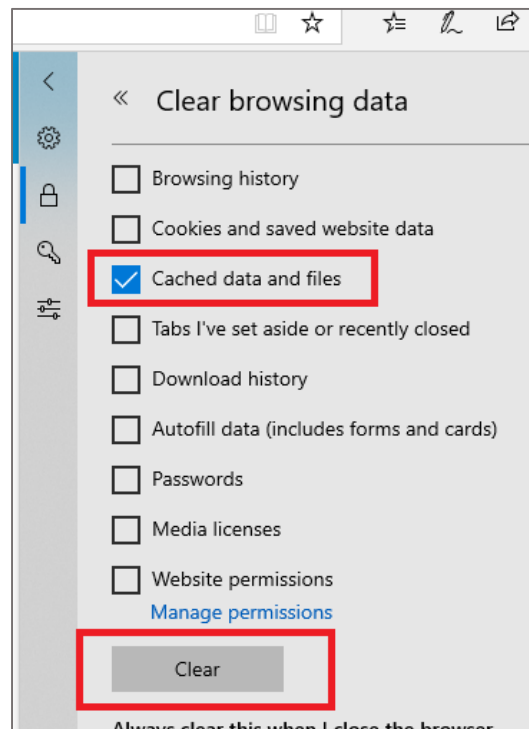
Clear browsing data

Browsing history

Cookies and saved website data

Cached data and files

Tabs I've set aside or recently closed

Download history

Autofill data (includes forms and cards)

Passwords

Media licenses

Website permissions

Manage permissions

Clear

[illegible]